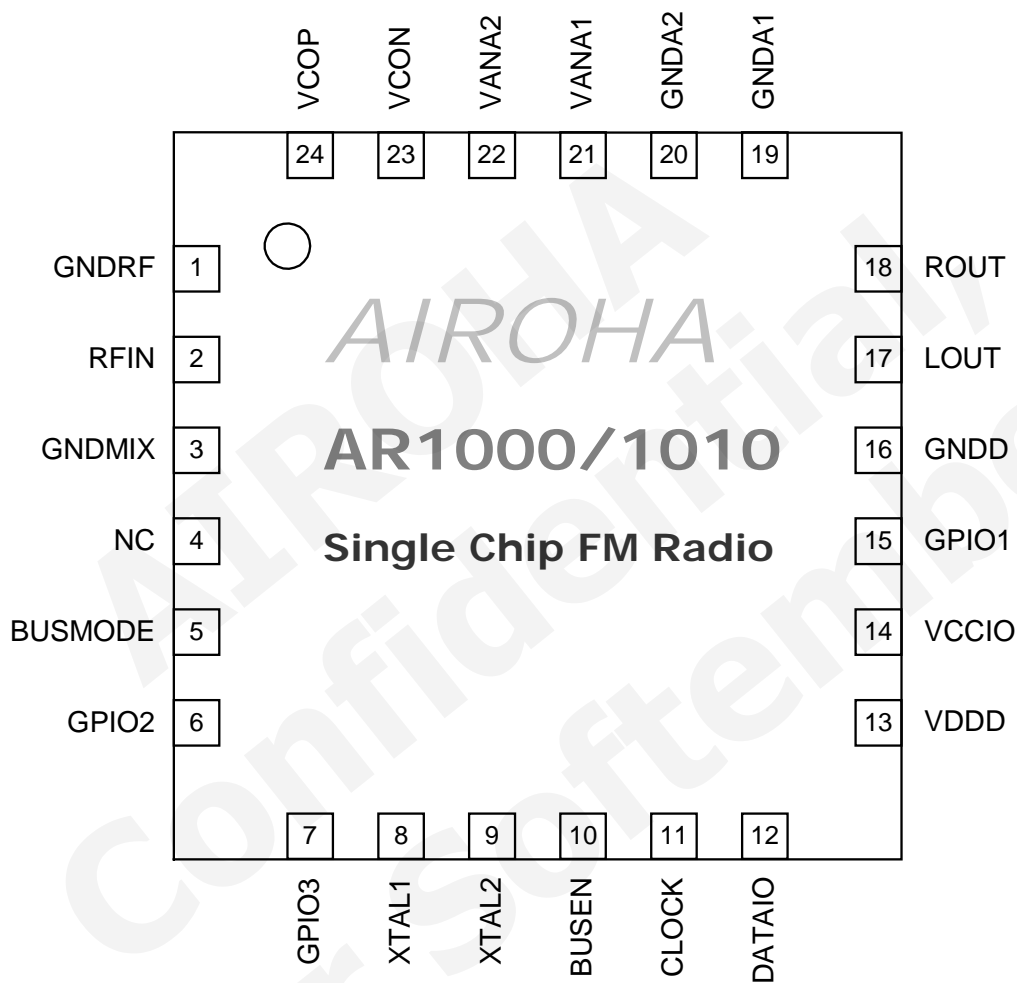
VCOP VCON VANA2 VANA1 GNDA2 GNDA1

24 23 22 21 20 19

GNDRF 1
RFIN 2
GNDMIX 3
NC 4
BUSMODE 5
GPIO2 6

18 ROUT
17 LOUT
16 GNDD
15 GPIO1
14 VCCIO
13 VDDD

AIROHA

AR1000/1010

Single Chip FM Radio

7 8 9 10 11 12

GPIO3 XTAL1 XTAL2 BUSEN CLOCK DATAIO

AIROHA Confidential Softemb